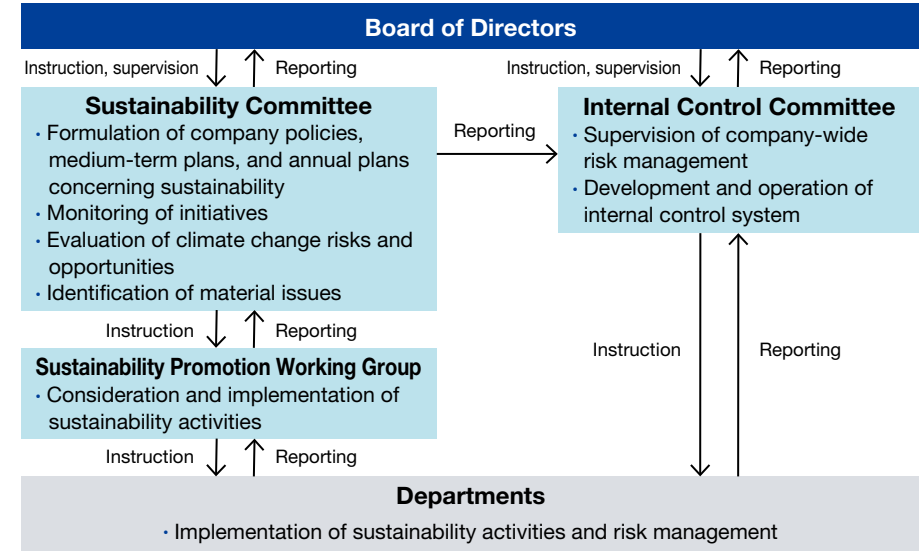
Board of Directors

Instruction, supervision

Reporting

Instruction, supervision

Reporting

Sustainability Committee

・Formulation of company policies, medium-term plans, and annual plans concerning sustainability
・Monitoring of initiatives
・Evaluation of climate change risks and opportunities
・Identification of material issues

Reporting

Internal Control Committee

・Supervision of company-wide risk management
・Development and operation of internal control system

Instruction

Reporting

Sustainability Promotion Working Group

・Consideration and implementation of sustainability activities

Instruction

Reporting

Instruction

Reporting

Departments

・Implementation of sustainability activities and risk management